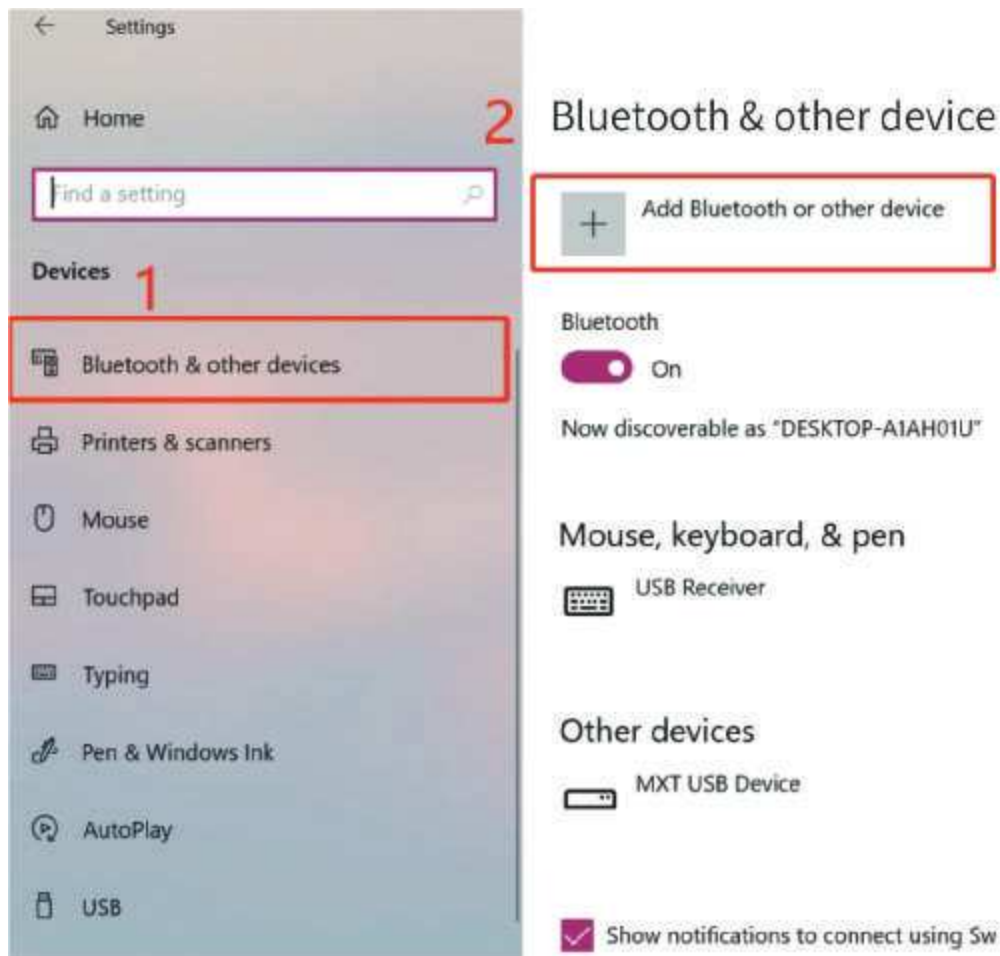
← Settings

Home

Find a setting

Devices

1

Bluetooth & other devices

Printers & scanners

Mouse

Touchpad

Typing

Pen & Windows Ink

AutoPlay

USB

2

Bluetooth & other device

+ Add Bluetooth or other device

Bluetooth

On

Now discoverable as "DESKTOP-A1AH01U"

Mouse, keyboard, & pen

USB Receiver

Other devices

MXT USB Device

Show notifications to connect using Sw